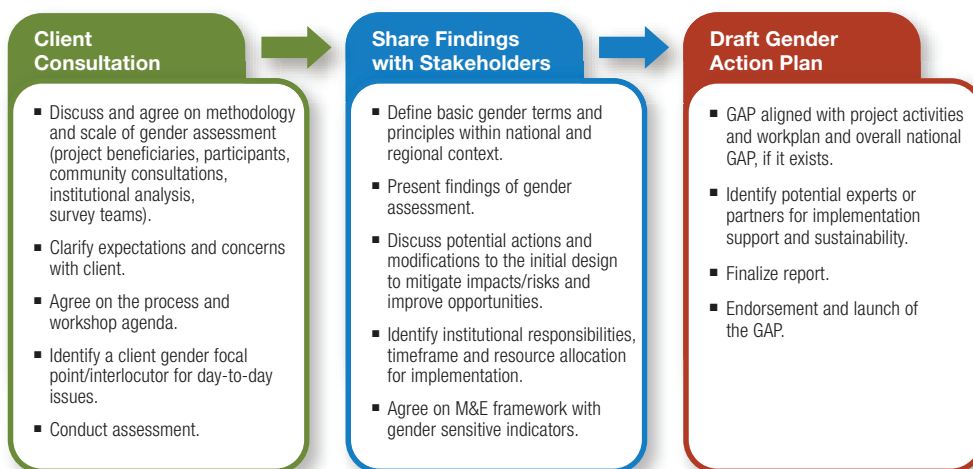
Client Consultation

■ Discuss and agree on methodology and scale of gender assessment (project beneficiaries, participants, community consultations, institutional analysis, survey teams).

■ Clarify expectations and concerns with client.

■ Agree on the process and workshop agenda.

■ Identify a client gender focal point/interlocutor for day-to-day issues.

■ Conduct assessment.

Share Findings with Stakeholders

■ Define basic gender terms and principles within national and regional context.

■ Present findings of gender assessment.

■ Discuss potential actions and modifications to the initial design to mitigate impacts/risks and improve opportunities.

■ Identify institutional responsibilities, timeframe and resource allocation for implementation.

■ Agree on M&E framework with gender sensitive indicators.

Draft Gender Action Plan

■ GAP aligned with project activities and workplan and overall national GAP, if it exists.

■ Identify potential experts or partners for implementation support and sustainability.

■ Finalize report.

■ Endorsement and launch of the GAP.